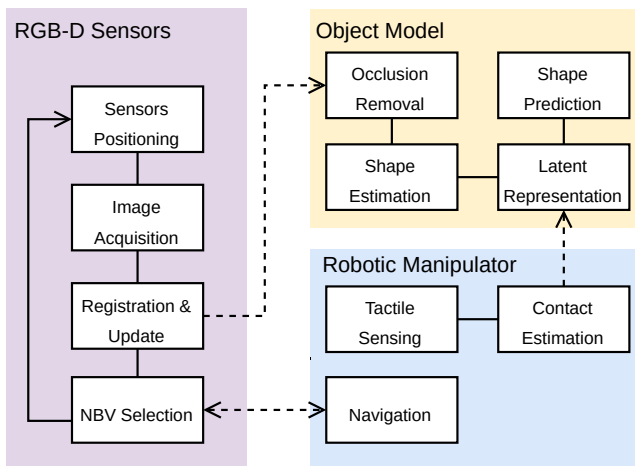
RGB-D Sensors

Sensors Positioning

Image Acquisition

Registration & Update

NBV Selection

Object Model

Occlusion Removal

Shape Prediction

Shape Estimation

Latent Representation

Robotic Manipulator

Tactile Sensing

Contact Estimation

Navigation